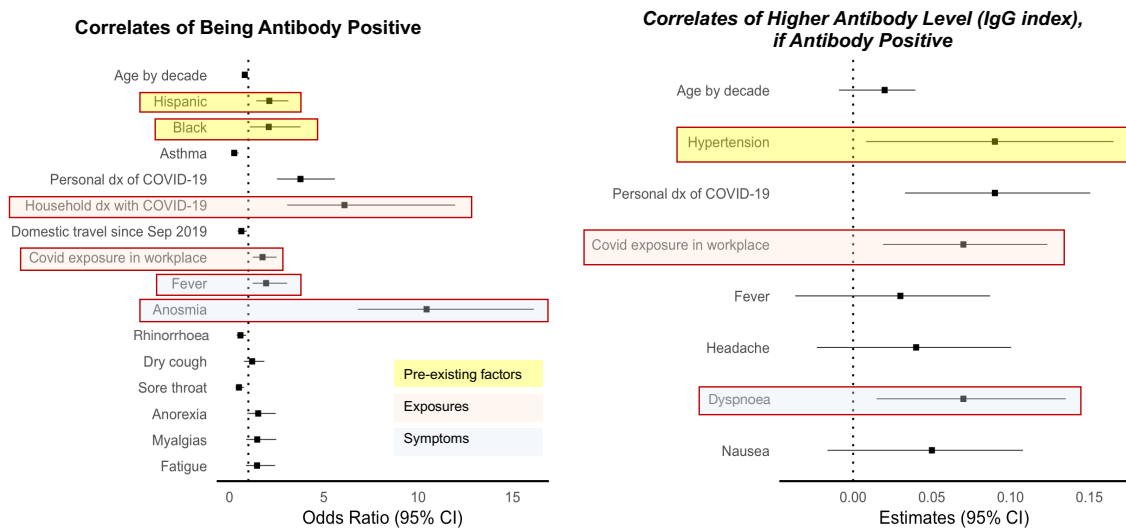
Correlates of Being Antibody Positive

Age by decade
Hispanic
Black
Asthma
Personal dx of COVID-19
Household dx with COVID-19
Domestic travel since Sep 2019
Covid exposure in workplace
Fever
Anosmia
Rhinorrhoea
Dry cough
Sore throat
Anorexia
Myalgias
Fatigue

Pre-existing factors
Exposures
Symptoms

0 5 10 15
Odds Ratio (95% CI)

Correlates of Higher Antibody Level (IgG index), if Antibody Positive

Age by decade
Hypertension
Personal dx of COVID-19
Covid exposure in workplace
Fever
Headache
Dyspnoea
Nausea

0.00 0.05 0.10 0.15
Estimates (95% CI)